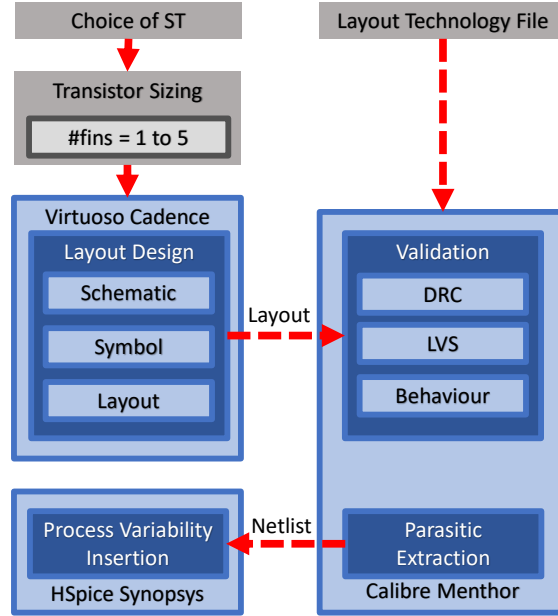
Choice of ST

Transistor Sizing

#fins = 1 to 5

Virtuoso Cadence

Layout Design

Schematic

Symbol

Layout

Layout

Layout Technology File

Validation

DRC

LVS

Behaviour

Process Variability Insertion

HSpice Synopsys

Netlist

Parasitic Extraction

Calibre Menthor